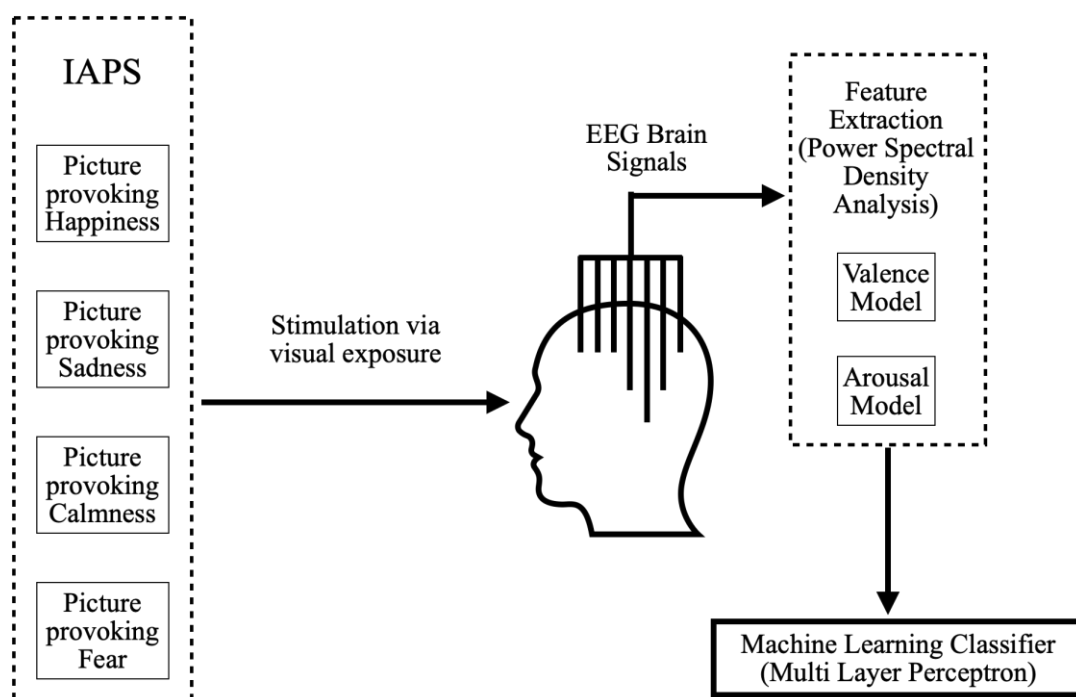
IAPS

Picture provoking Happiness

Picture provoking Sadness

Picture provoking Calmness

Picture provoking Fear

Stimulation via visual exposure

EEG Brain Signals

Feature Extraction (Power Spectral Density Analysis)

Valence Model

Arousal Model

Machine Learning Classifier (Multi Layer Perceptron)